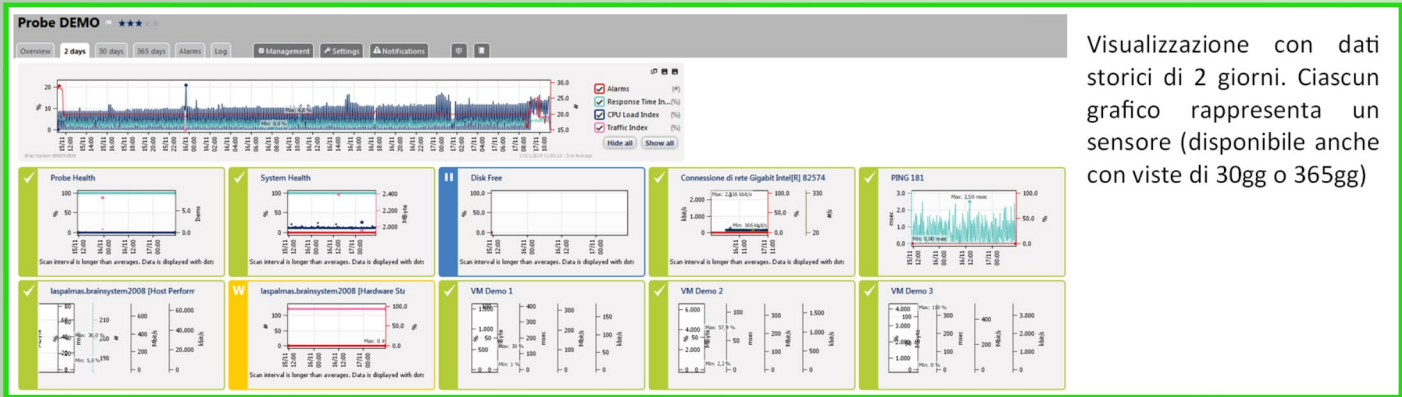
Probe DEMO ★★★

Overview 2 days 30 days 365 days Alarms Log Management Settings Notifications

Alarms (#)
Response Time In... (%)
CPU Load Index (%)
Traffic Index (%)
Hide all Show all

Probe Health
Scan interval is longer than averages. Data is displayed with dots

System Health
Scan interval is longer than averages. Data is displayed with dots

Disk Free
Scan interval is longer than averages. Data is displayed with dots

Connessione di rete Gigabit Intel[R] 82574
Scan interval is longer than averages. Data is displayed with dots

PING 181
Max: 2,50 msec
Min: 0,00 msec

laspalmas.brainsystem2008 [Host Perform

W laspalmas.brainsystem2008 [Hardware Sta
Scan interval is longer than averages. Data is displayed with dots

VM Demo 1

VM Demo 2

VM Demo 3

Visualizzazione con dati storici di 2 giorni. Ciascun grafico rappresenta un sensore (disponibile anche con viste di 30gg o 365gg)